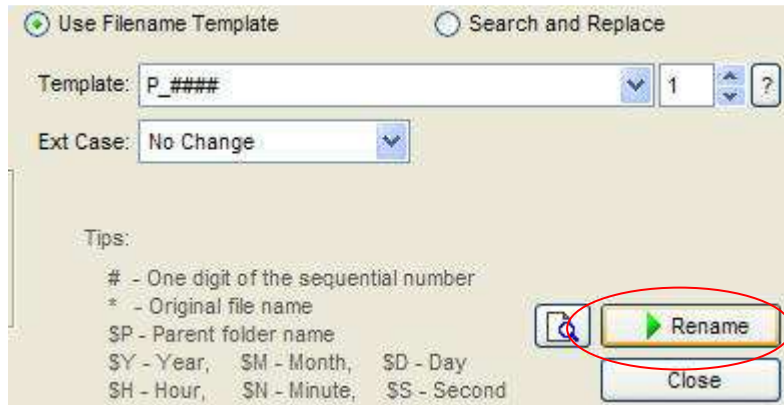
Use Filename Template

Search and Replace

Template: P_####

1

?

Ext Case: No Change

Tips:

# - One digit of the sequential number
* - Original file name
\$P - Parent folder name
\$Y - Year, \$M - Month, \$D - Day
\$H - Hour, \$N - Minute, \$S - Second

Rename

Close